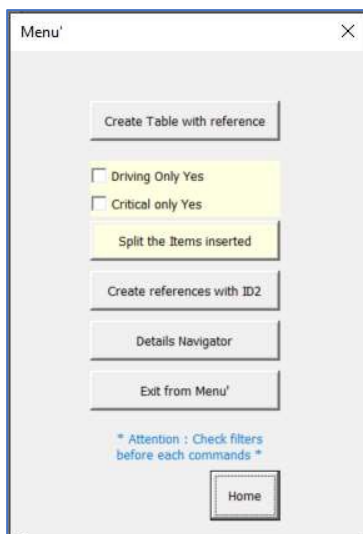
Menu'

×

Create Table with reference

Driving Only Yes

Critical only Yes

Split the Items inserted

Create references with ID2

Details Navigator

Exit from Menu'

* Attention : Check filters before each commands *

Home